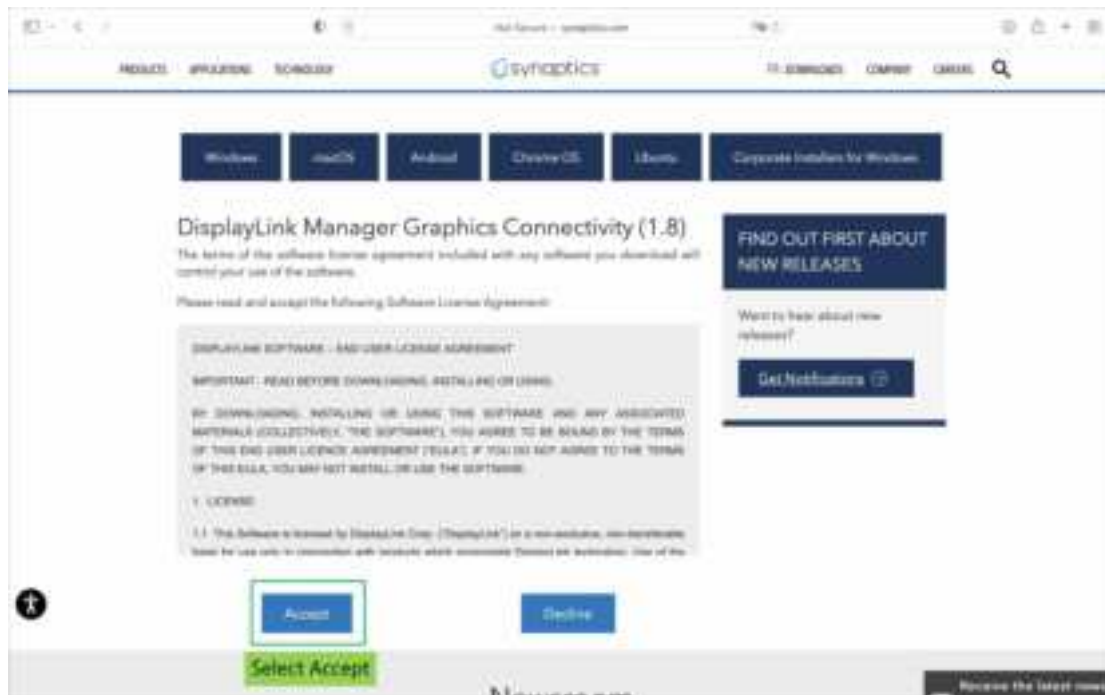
PRODUCTS APPLICATIONS TECHNOLOGY

synaptics

DOWNLOADS COMPANY CAREERS

Windows macOS Android Chrome OS Ubuntu Corporate Installers for Windows

DisplayLink Manager Graphics Connectivity (1.8)

The terms of the software license agreement included with any software you download will control your use of the software.

Please read and accept the following Software License Agreement:

DISPLAYLINK SOFTWARE – END USER LICENSE AGREEMENT

IMPORTANT - READ BEFORE DOWNLOADING, INSTALLING OR USING

BY DOWNLOADING, INSTALLING OR USING THIS SOFTWARE AND ANY ASSOCIATED MATERIALS (COLLECTIVELY, "THE SOFTWARE"), YOU AGREE TO BE BOUND BY THE TERMS OF THIS END USER LICENCE AGREEMENT ("EULA"). IF YOU DO NOT AGREE TO THE TERMS OF THIS EULA, YOU MAY NOT INSTALL OR USE THE SOFTWARE.

1. LICENSE

1.1 This Software is licensed by DisplayLink Corp. ("DisplayLink") on a non-exclusive, non-transferable basis for use only in connection with products which incorporate DisplayLink technology. Use of the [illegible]

FIND OUT FIRST ABOUT NEW RELEASES

Want to hear about new releases?

Get Notifications

Accept

Decline

Select Accept

Newsroom

Receive the latest news